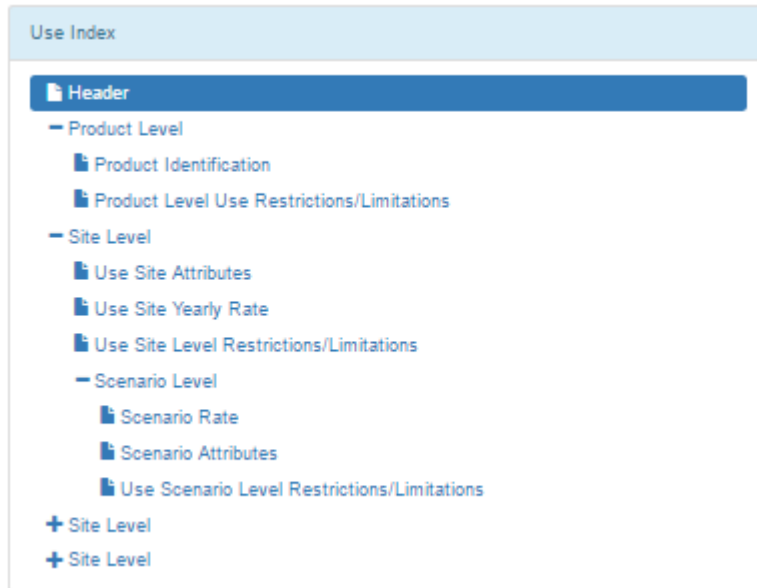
Use Index

Header

− Product Level

Product Identification

Product Level Use Restrictions/Limitations

− Site Level

Use Site Attributes

Use Site Yearly Rate

Use Site Level Restrictions/Limitations

− Scenario Level

Scenario Rate

Scenario Attributes

Use Scenario Level Restrictions/Limitations

+ Site Level

+ Site Level